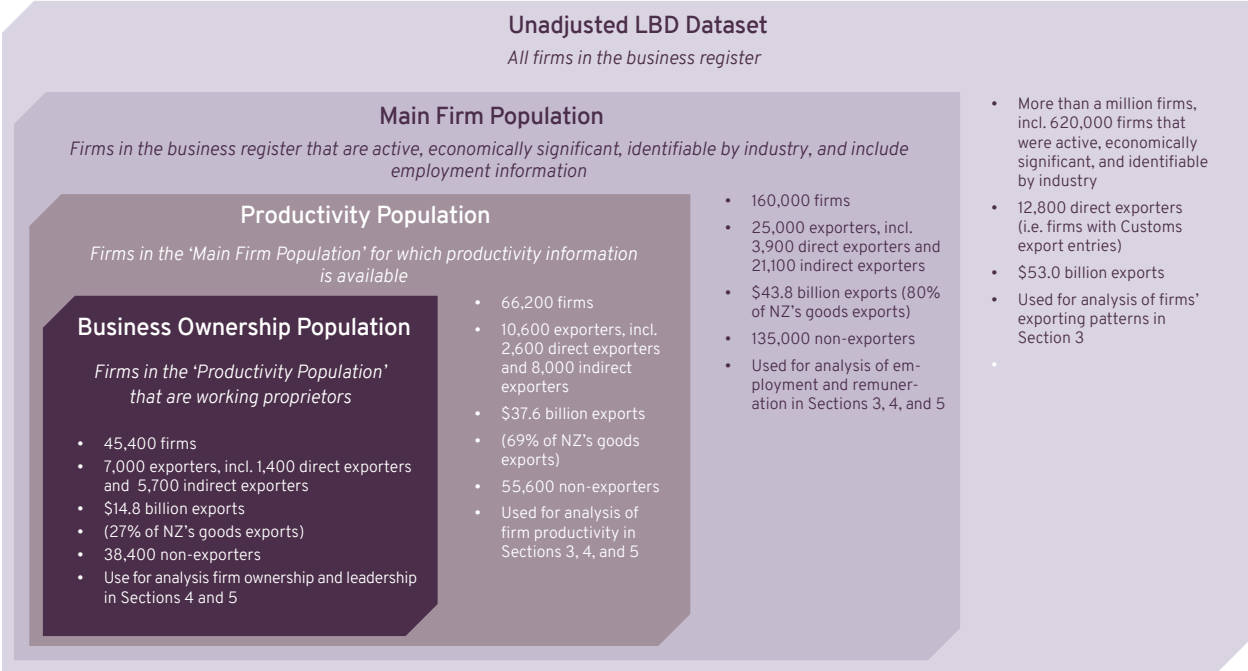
Unadjusted LBD Dataset

All firms in the business register

Main Firm Population

Firms in the business register that are active, economically significant, identifiable by industry, and include employment information

Productivity Population

Firms in the 'Main Firm Population' for which productivity information is available

Business Ownership Population

Firms in the 'Productivity Population' that are working proprietors

- 45,400 firms
- 7,000 exporters, incl. 1,400 direct exporters and 5,700 indirect exporters
- \$14.8 billion exports
- (27% of NZ's goods exports)
- 38,400 non-exporters
- Use for analysis firm ownership and leadership in Sections 4 and 5

- 66,200 firms
- 10,600 exporters, incl. 2,600 direct exporters and 8,000 indirect exporters
- \$37.6 billion exports
- (69% of NZ's goods exports)
- 55,600 non-exporters
- Used for analysis of firm productivity in Sections 3, 4, and 5

- 160,000 firms
- 25,000 exporters, incl. 3,900 direct exporters and 21,100 indirect exporters
- \$43.8 billion exports (80% of NZ's goods exports)
- 135,000 non-exporters
- Used for analysis of employment and remuneration in Sections 3, 4, and 5

- More than a million firms, incl. 620,000 firms that were active, economically significant, and identifiable by industry
- 12,800 direct exporters (i.e. firms with Customs export entries)
- \$53.0 billion exports
- Used for analysis of firms' exporting patterns in Section 3